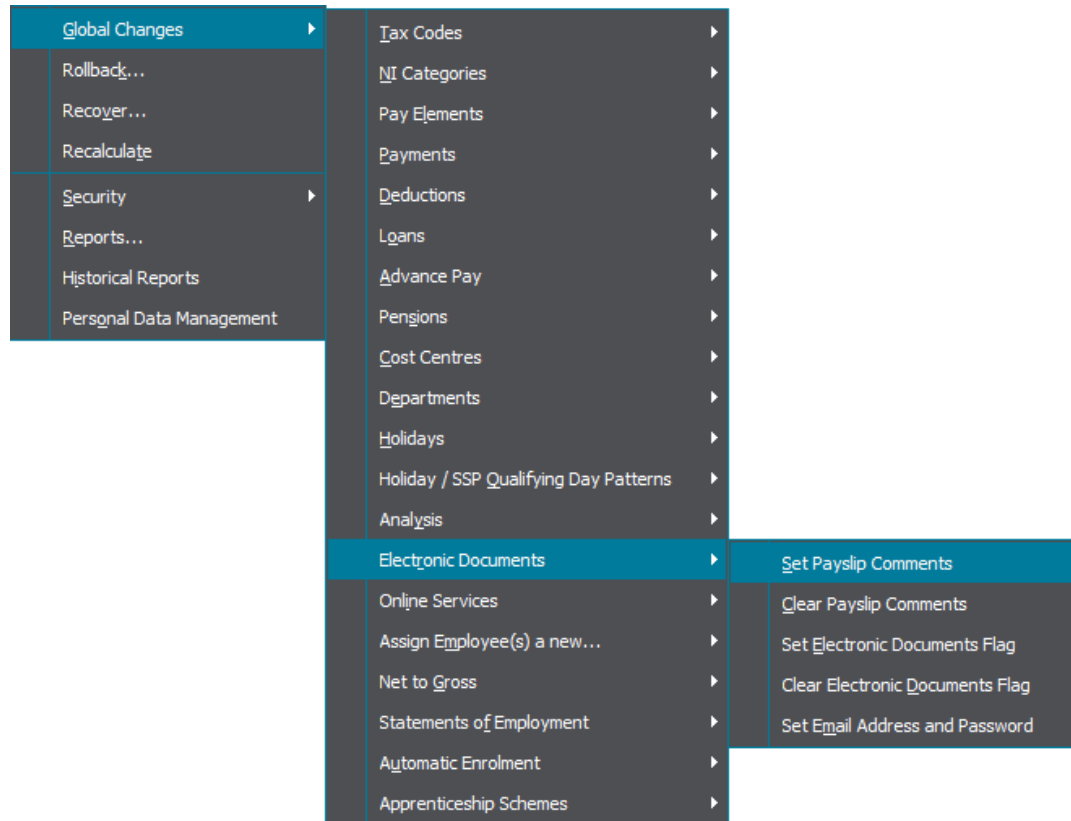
Global Changes
Rollback...
Recover...
Recalculate
Security
Reports...
Historical Reports
Personal Data Management

Tax Codes
NI Categories
Pay Elements
Payments
Deductions
Loans
Advance Pay
Pensions
Cost Centres
Departments
Holidays
Holiday / SSP Qualifying Day Patterns
Analysis
Electronic Documents
Online Services
Assign Employee(s) a new...
Net to Gross
Statements of Employment
Automatic Enrolment
Apprenticeship Schemes

Set Payslip Comments
Clear Payslip Comments
Set Electronic Documents Flag
Clear Electronic Documents Flag
Set Email Address and Password